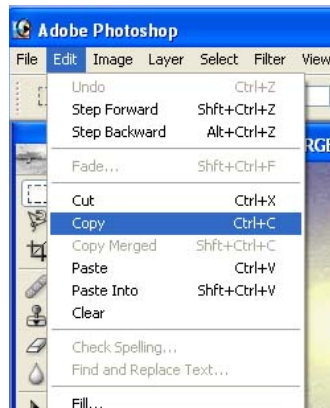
Adobe Photoshop

File Edit Image Layer Select Filter View

Undo Ctrl+Z
Step Forward Shft+Ctrl+Z
Step Backward Alt+Ctrl+Z

Fade... Shft+Ctrl+F

Cut Ctrl+X
Copy Ctrl+C
Copy Merged Shft+Ctrl+C
Paste Ctrl+V
Paste Into Shft+Ctrl+V
Clear

Check Spelling...
Find and Replace Text...

Fill...

RGE